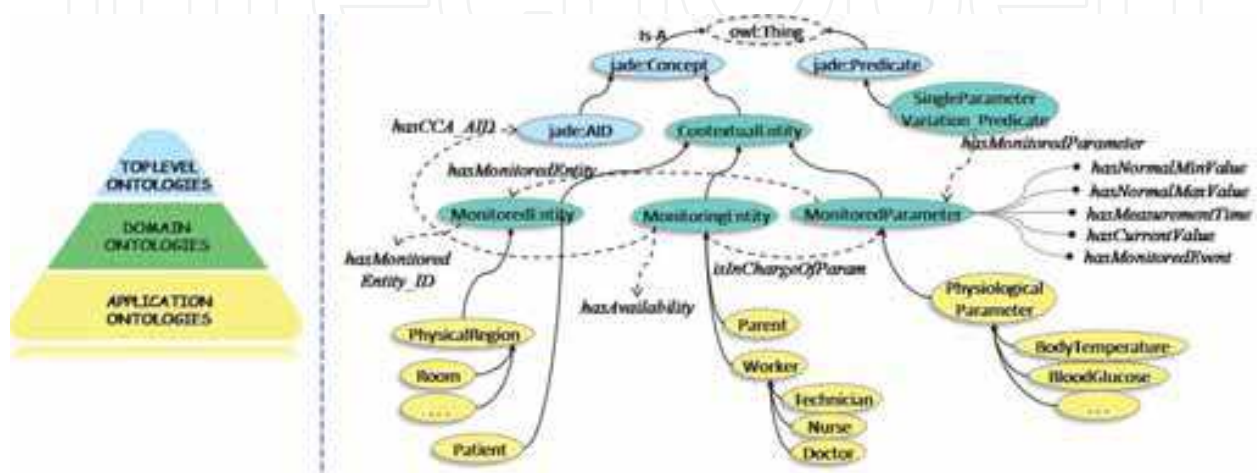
TOPLEVEL ONTOLOGIES

DOMAIN ONTOLOGIES

APPLICATION ONTOLOGIES

Is A

owl:Thing

jade:Concept

jade:Predicate

SingleParameter Variation_Predicate

hasCCA_AID

jade:AID

ContextualEntity

hasMonitoredParameter

hasMonitoredEntity

hasNormalMinValue

hasNormalMaxValue

MonitoredEntity

MonitoringEntity

MonitoredParameter

hasMeasurementTime

hasCurrentValue

hasMonitoredEvent

hasMonitored Entity_ID

isInChargeOfParam

hasAvailability

Physiological Parameter

PhysicalRegion

Parent

Room

Worker

BodyTemperature

BloodGlucose

....

....

Technician

Nurse

Patient

Doctor